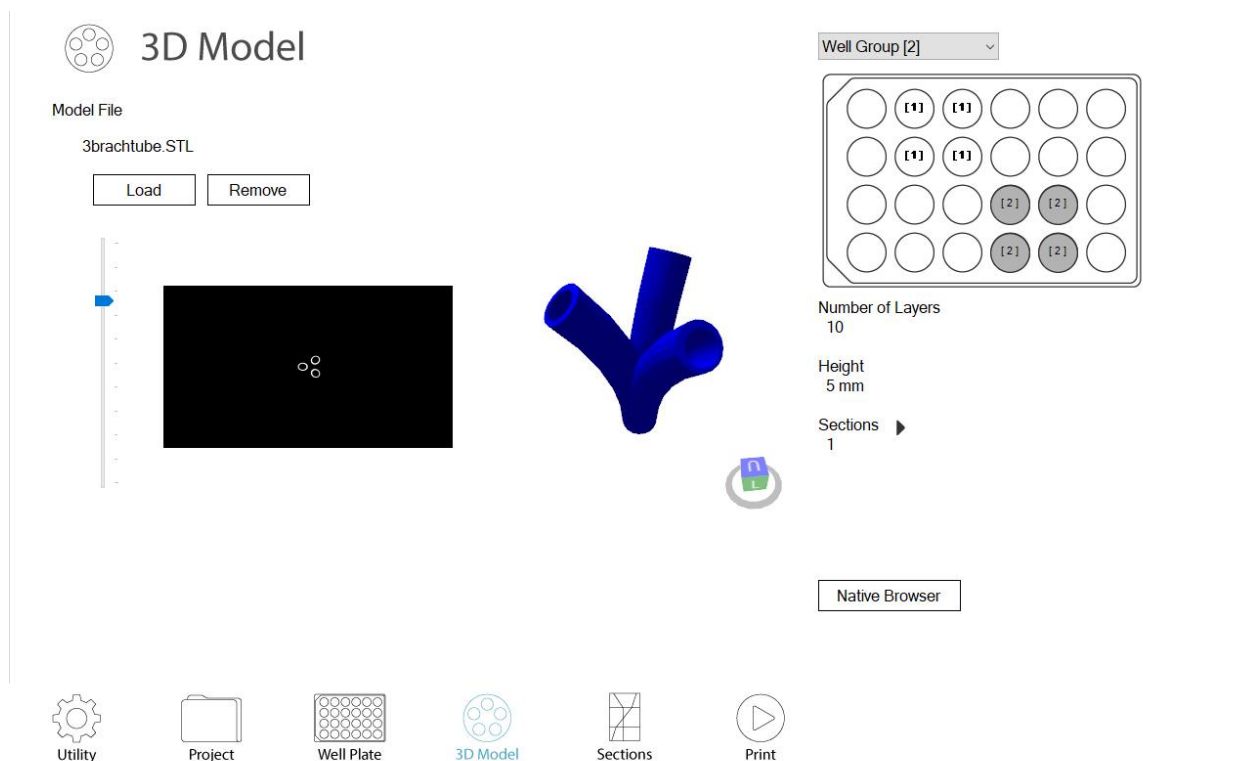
3D Model

Model File

3brachtube.STL

Load Remove

Well Group [2]

[1] [1]
[1] [1]
[2] [2]
[2] [2]

Number of Layers
10

Height
5 mm

Sections
1

Native Browser

Utility Project Well Plate 3D Model Sections Print